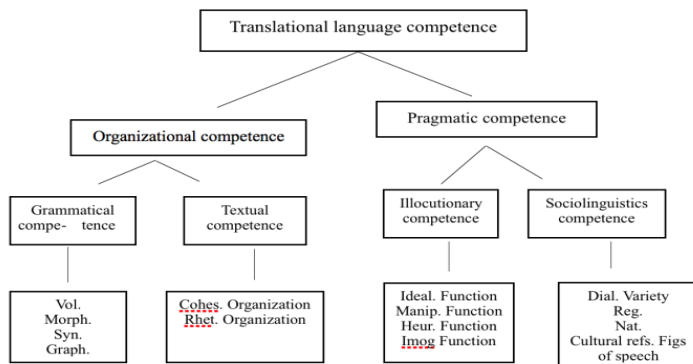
Translational language competence

Organizational competence

Pragmatic competence

Grammatical compe- tence

Textual competence

Illocutionary competence

Sociolinguistics competence

Vol.
Morph.
Syn.
Graph.

Cohes. Organization
Rhet. Organization

Ideal. Function
Manip. Function
Heur. Function
Imog Function

Dial. Variety
Reg.
Nat.
Cultural refs. Figs of speech